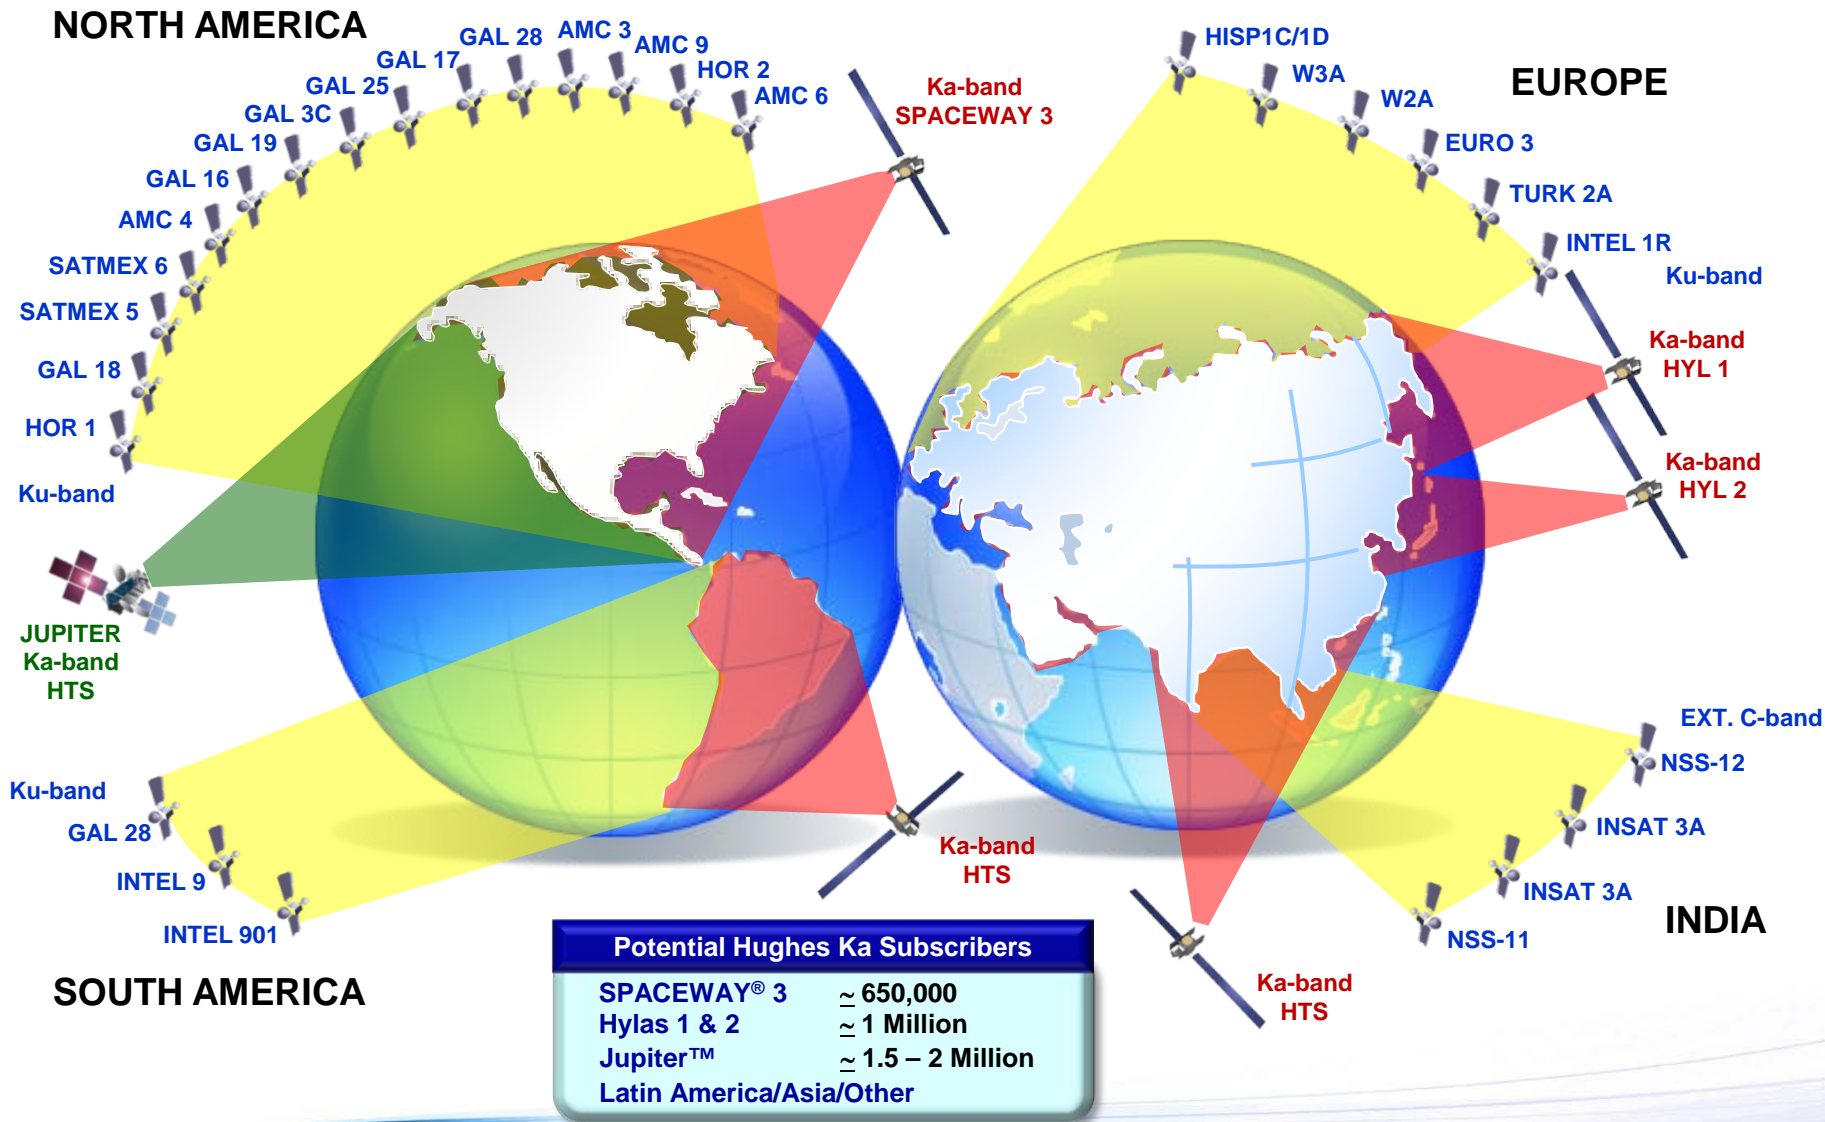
NORTH AMERICA

GAL 28 AMC 3 AMC 9
GAL 17 HOR 2
GAL 25 AMC 6
GAL 3C
GAL 19
GAL 16
AMC 4
SATMEX 6
SATMEX 5
GAL 18
HOR 1
Ku-band

Ka-band
SPACEWAY 3

JUPITER
Ka-band
HTS

HISP1C/1D
W3A
W2A
EUROPE
EURO 3
TURK 2A
INTEL 1R
Ku-band

Ka-band
HYL 1

Ka-band
HYL 2

EXT. C-band
NSS-12
INSAT 3A
INSAT 3A
NSS-11
INDIA

Ku-band
GAL 28
INTEL 9
INTEL 901

SOUTH AMERICA

Ka-band
HTS

Ka-band
HTS

Potential Hughes Ka Subscribers

| | |
|---|---|
| SPACEWAY® 3 | ~ 650,000 |
| Hylas 1 & 2 | ~ 1 Million |
| Jupiter™ | ~ 1.5 – 2 Million |
| Latin America/Asia/Other | |